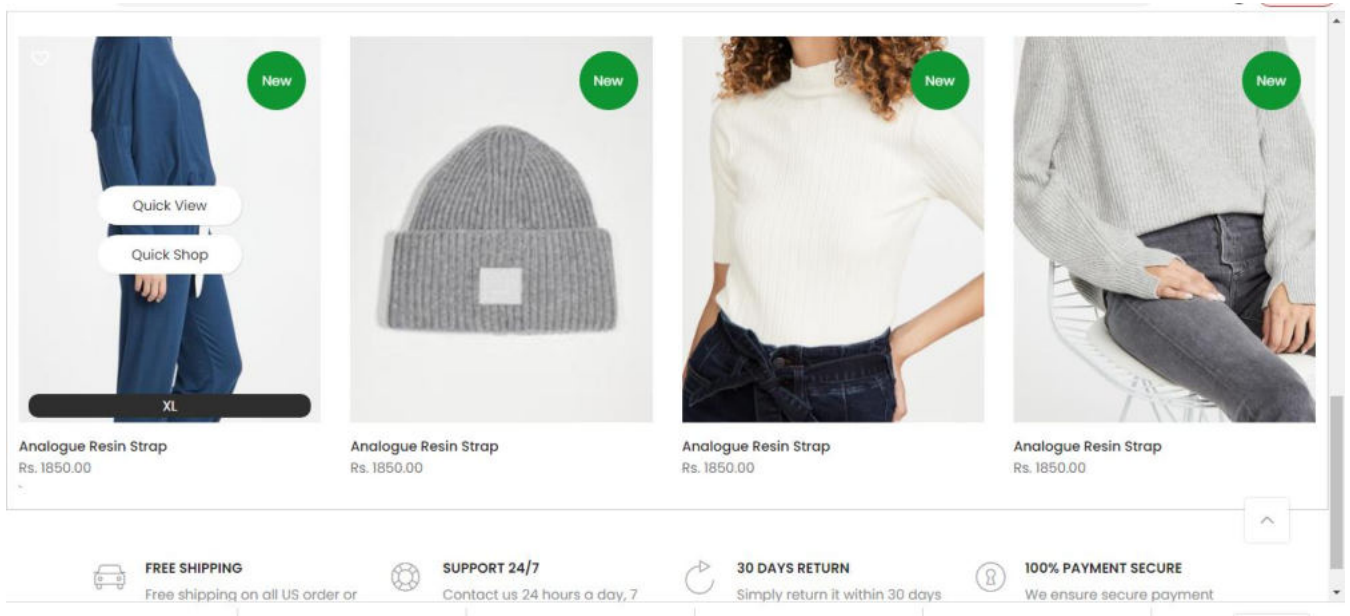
New

Quick View

Quick Shop

XL

Analogue Resin Strap
Rs. 1850.00

New

Analogue Resin Strap
Rs. 1850.00

New

Analogue Resin Strap
Rs. 1850.00

New

Analogue Resin Strap
Rs. 1850.00

FREE SHIPPING
Free shipping on all US order or

SUPPORT 24/7
Contact us 24 hours a day, 7

30 DAYS RETURN
Simply return it within 30 days

100% PAYMENT SECURE
We ensure secure payment